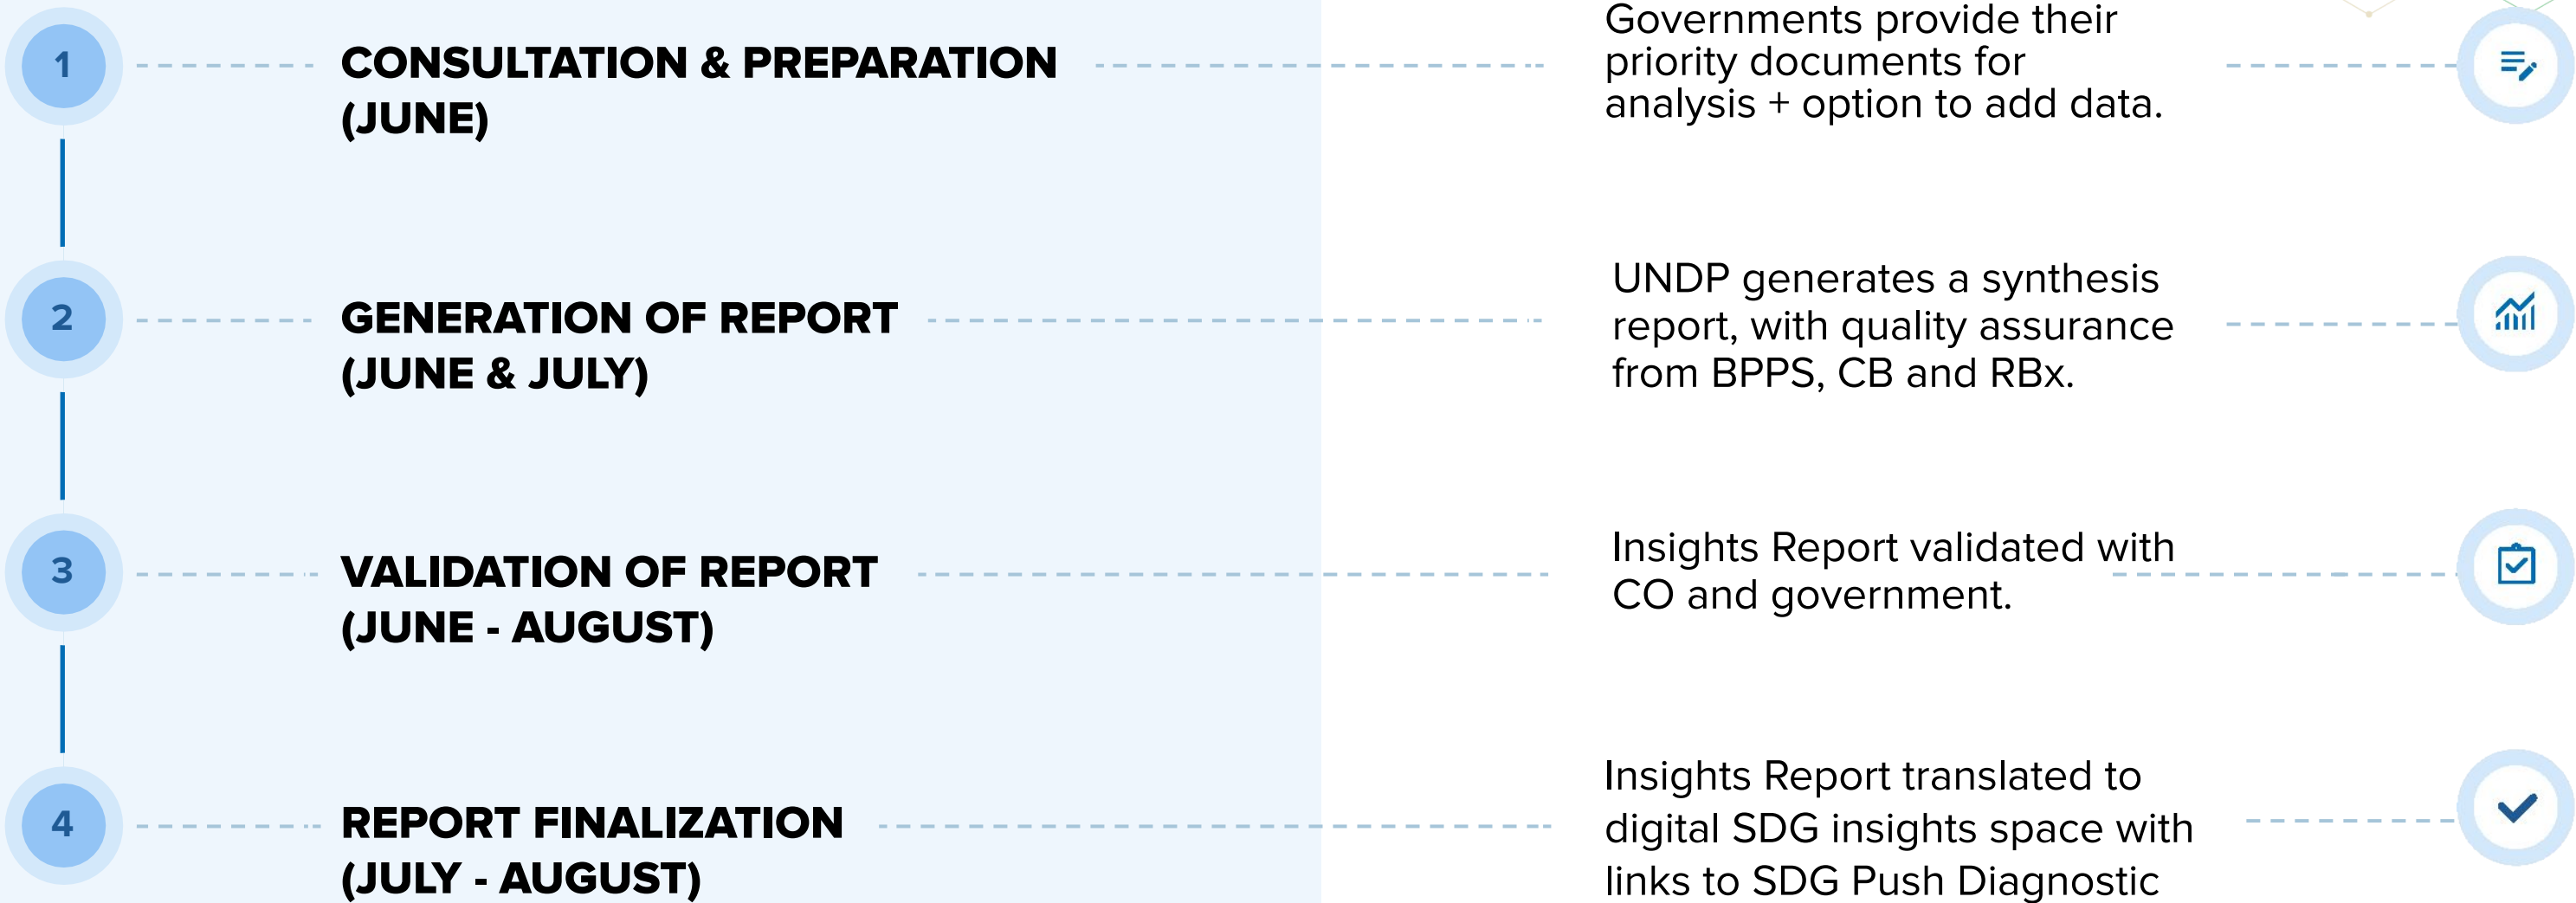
1

CONSULTATION & PREPARATION (JUNE)

Governments provide their priority documents for analysis + option to add data.

2

GENERATION OF REPORT (JUNE & JULY)

UNDP generates a synthesis report, with quality assurance from BPPS, CB and RBx.

3

VALIDATION OF REPORT (JUNE - AUGUST)

Insights Report validated with CO and government.

4

REPORT FINALIZATION (JULY - AUGUST)

Insights Report translated to digital SDG insights space with links to SDG Push Diagnostic